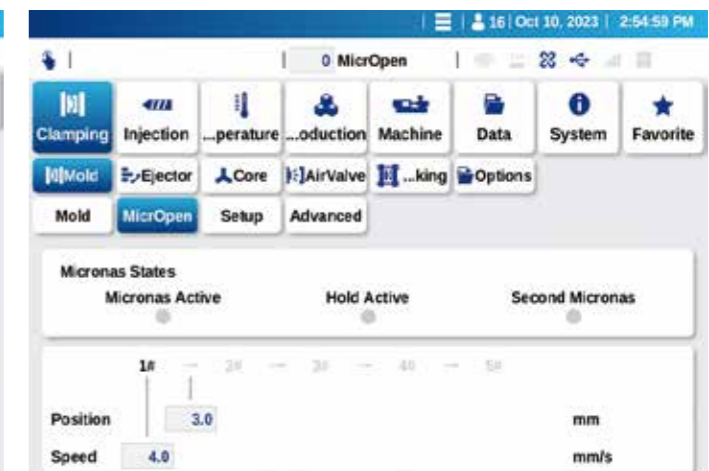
| 16 | Oct 10, 2023 | 2:54:59 PM

0 MicrOpen

Clamping Injection ...perature ...oduction Machine Data System Favorite

Mold Ejector Core AirValve ...king Options

Mold MicrOpen Setup Advanced

Micronas States

Micronas Active Hold Active Second Micronas

1# 2# 3# 4# 5#

Position 3.0 mm

Speed 4.0 mm/s